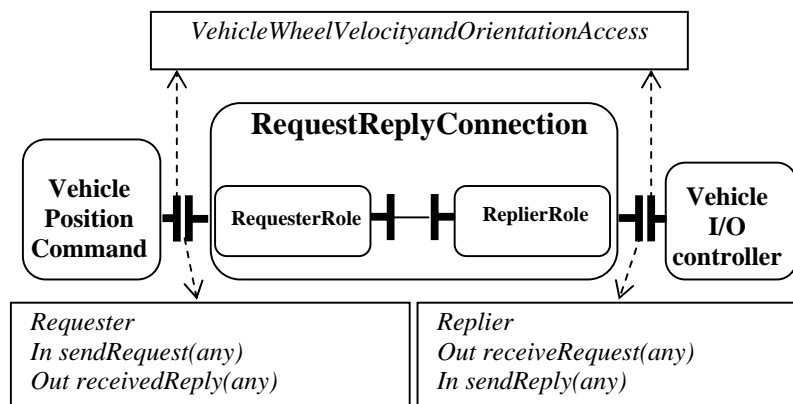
VehicleWheelVelocityandOrientationAccess

RequestReplyConnection

Vehicle Position Command

RequesterRole

ReplierRole

Vehicle I/O controller

Requester
In sendRequest(any)
Out receivedReply(any)

Replier
Out receiveRequest(any)
In sendReply(any)